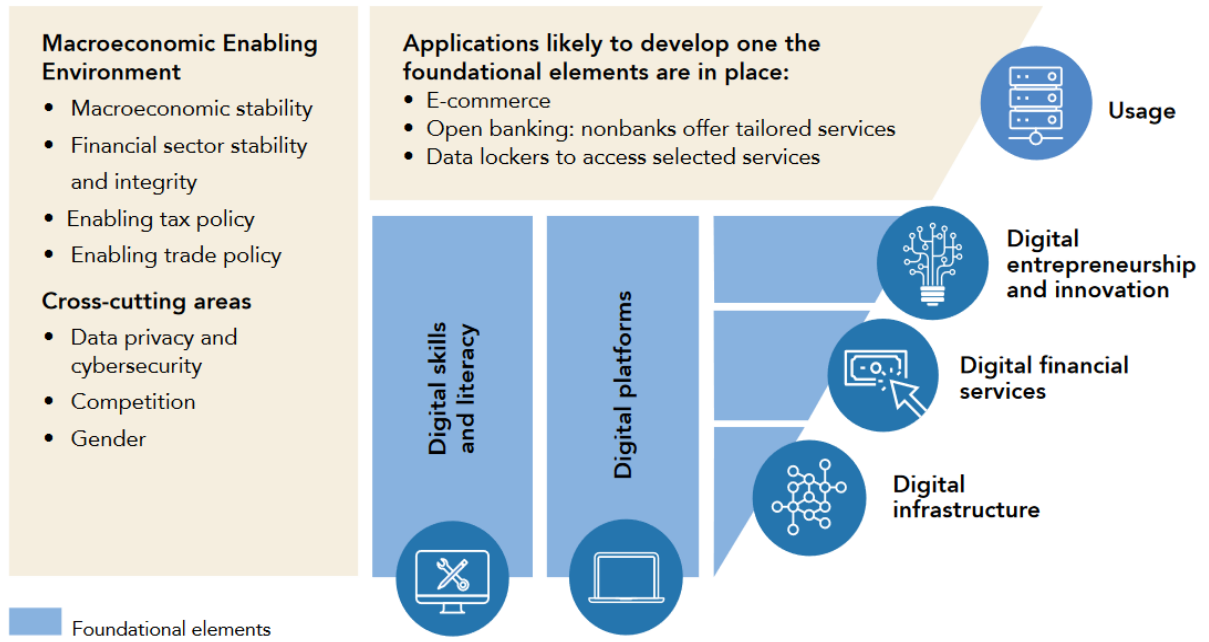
Macroeconomic Enabling Environment

- Macroeconomic stability
- Financial sector stability and integrity
- Enabling tax policy
- Enabling trade policy

Cross-cutting areas

- Data privacy and cybersecurity
- Competition
- Gender

Applications likely to develop one the foundational elements are in place:

- E-commerce
- Open banking: nonbanks offer tailored services
- Data lockers to access selected services

Usage

Digital skills and literacy

Digital platforms

Digital entrepreneurship and innovation

Digital financial services

Digital infrastructure

Foundational elements